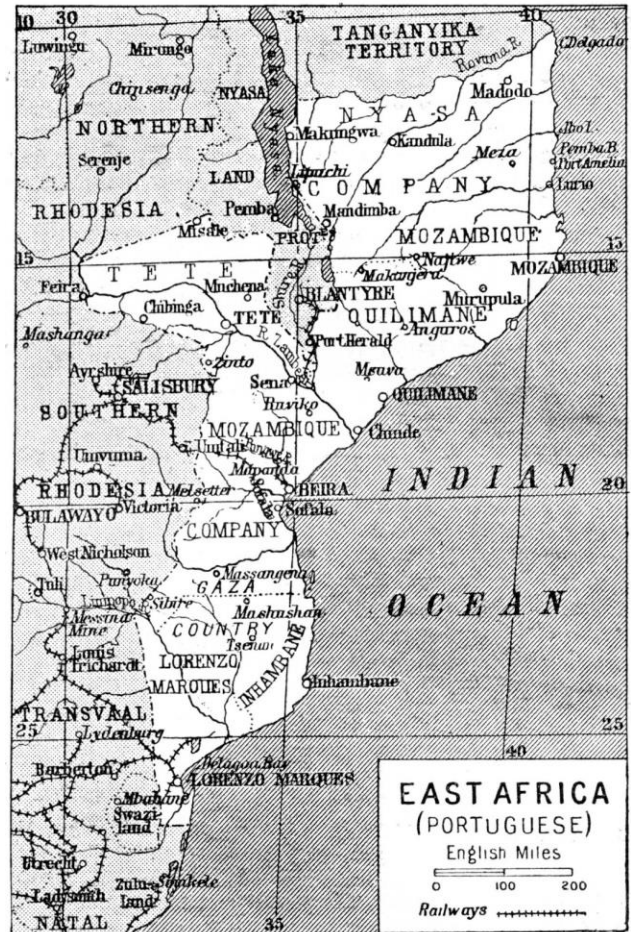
10 30 35 40

TANGANYIKA TERRITORY

Rovuma R.

C.Delgado

Luwingu

Mirungo

Chinsenga

NYASA

Lake Nyasa

NORTHERN

Serenje

RHODESIA

Misale

Pemba

LAND

Makungwa

Likuchi

Kandula

Madodo

NYASA

COMPANY

Meza

Ibo I.

Pemba B.

Port Amelia

Lurio

Mandimba

PROT.

MOZAMBIQUE

15

15

Nafiwe

MOZAMBIQUE

Makanjera

Feira

TETE

Mnchena

Shire R.

BLANTYRE

Chibinga

TETE

Mutupula

QUILIMANE

Angaros

Mashanga

Zinto

R. Zambezi

Port Herald

Ayrshire

SALISBURY

Sena

Mgava

QUILIMANE

SOUTHERN

Ruviko

MOZAMBIQUE

Chinde

Umtali

Umvuma

Mopanda

INDIAN

20

RHODESIA

Melsetter

Victoria

BEIRA

Sofala

20

BULAWAYO

COMPANY

West Nicholson

Massangena

Tuli

Punyola

Limpopo

Sibire

GAZA

OCEAN

Messina Mine

Mashushan

COUNTRY

Tsenue

Louis Trichardt

LORENZO

MARQUES

INHAMBANE

Inhambane

TRANSVAAL

25

Lydenburg

25

40

Barberton

Delagoa Bay

LORENZO MARQUES

Mbabane

Swazi land

Utrecht

Zulu land

Ladysmith

Umkuzi

NATAL

35

EAST AFRICA
(PORTUGUESE)
English Miles
0 100 200
Railways